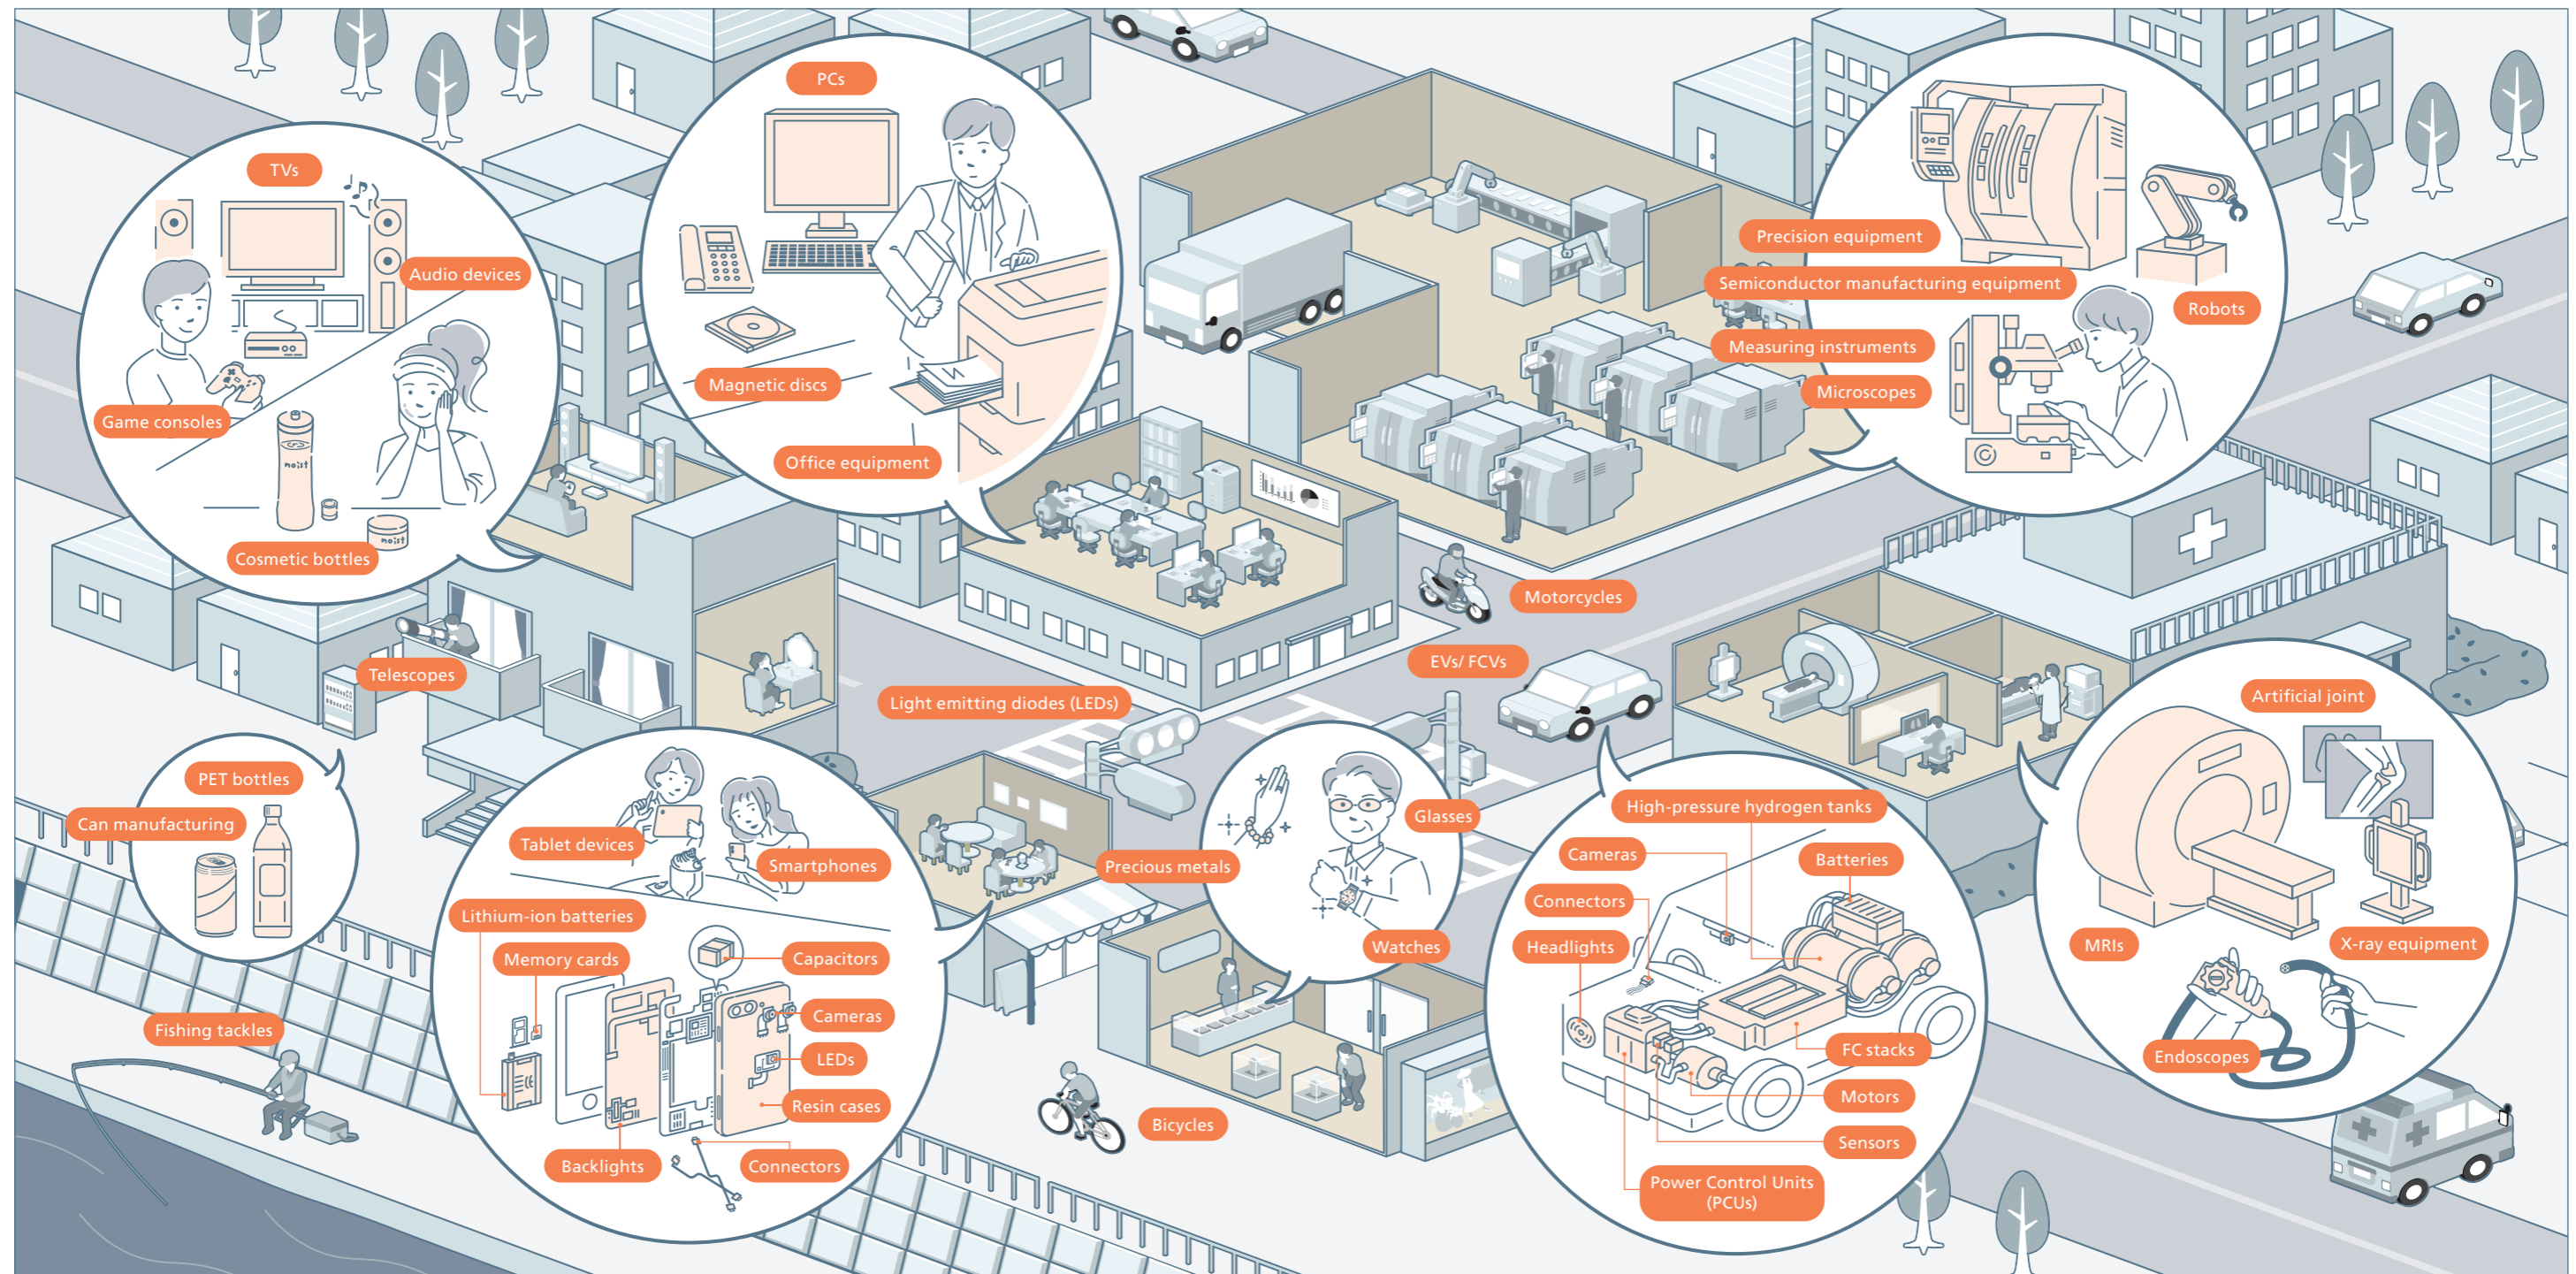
TVs
Audio devices
Game consoles
Cosmetic bottles
PCs
Magnetic discs
Office equipment
Precision equipment
Semiconductor manufacturing equipment
Robots
Measuring instruments
Microscopes
Motorcycles
EVs/ FCVs
Light emitting diodes (LEDs)
Telescopes
PET bottles
Can manufacturing
Fishing tackles
Tablet devices
Smartphones
Lithium-ion batteries
Memory cards
Capacitors
Cameras
LEDs
Resin cases
Backlights
Connectors
Precious metals
Glasses
Watches
Bicycles
High-pressure hydrogen tanks
Cameras
Batteries
Connectors
Headlights
FC stacks
Motors
Sensors
Power Control Units (PCUs)
Artificial joint
MRIs
X-ray equipment
Endoscopes